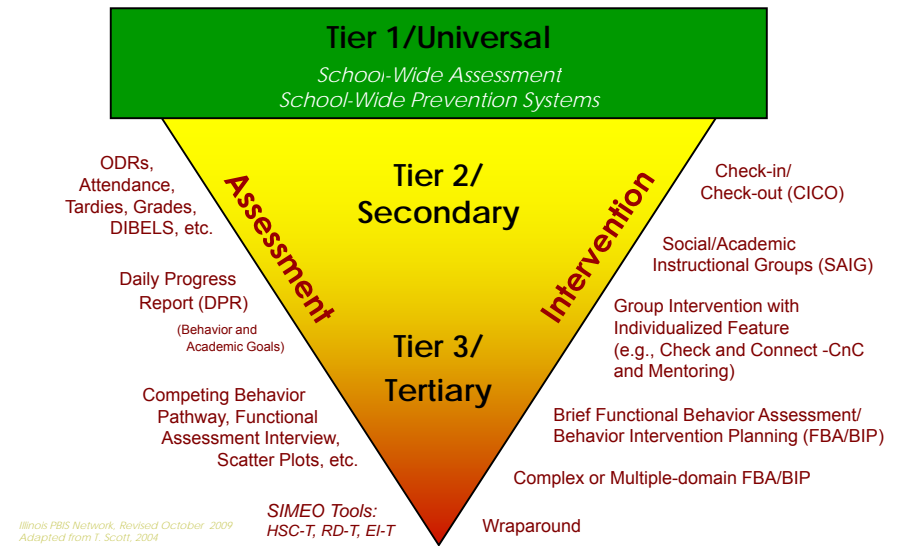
Tier 1/Universal

School-Wide Assessment
School-Wide Prevention Systems

Tier 2/
Secondary

Tier 3/
Tertiary

Assessment

Intervention

ODRs,
Attendance,
Tardies, Grades,
DIBELS, etc.

Daily Progress Report (DPR)

(Behavior and Academic Goals)

Competing Behavior Pathway, Functional Assessment Interview, Scatter Plots, etc.

SIMEO Tools:
HSC-T, RD-T, EI-T

Check-in/
Check-out (CICO)

Social/Academic Instructional Groups (SAIG)

Group Intervention with Individualized Feature (e.g., Check and Connect -CnC and Mentoring)

Brief Functional Behavior Assessment/ Behavior Intervention Planning (FBA/BIP)

Complex or Multiple-domain FBA/BIP

Wraparound

Illinois PBIS Network, Revised October 2009
Adapted from T. Scott, 2004